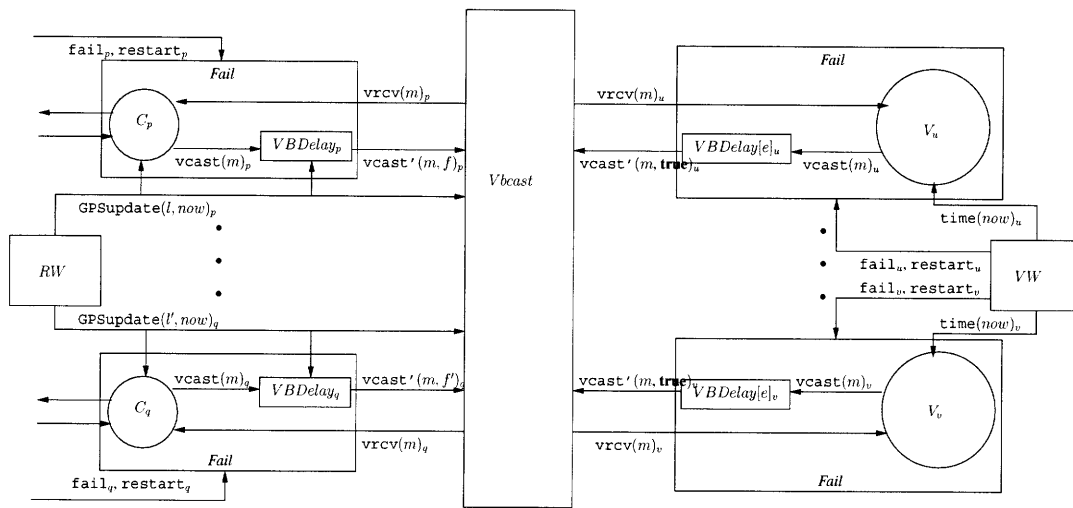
$\texttt{fail}_p, \texttt{restart}_p$

*Fail*

$C_p$

$\texttt{vrcv}(m)_p$

$\texttt{vcast}(m)_p$

$VBDelay_p$

$\texttt{vcast'}(m, f)_p$

$\texttt{GPSupdate}(l, now)_p$

$RW$

$\texttt{GPSupdate}(l', now)_q$

$C_q$

$\texttt{vcast}(m)_q$

$VBDelay_q$

$\texttt{vcast'}(m, f')_q$

$\texttt{vrcv}(m)_q$

*Fail*

$\texttt{fail}_q, \texttt{restart}_q$

*Vbcast*

*Fail*

$\texttt{vrcv}(m)_u$

$V_u$

$VBDelay[e]_u$

$\texttt{vcast'}(m, \textbf{true})_u$

$\texttt{vcast}(m)_u$

$\texttt{time}(now)_u$

$\texttt{fail}_u, \texttt{restart}_u$

$VW$

$\texttt{fail}_v, \texttt{restart}_v$

$\texttt{time}(now)_v$

$\texttt{vcast'}(m, \textbf{true})_v$

$VBDelay[e]_v$

$\texttt{vcast}(m)_v$

$V_v$

$\texttt{vrcv}(m)_v$

*Fail*